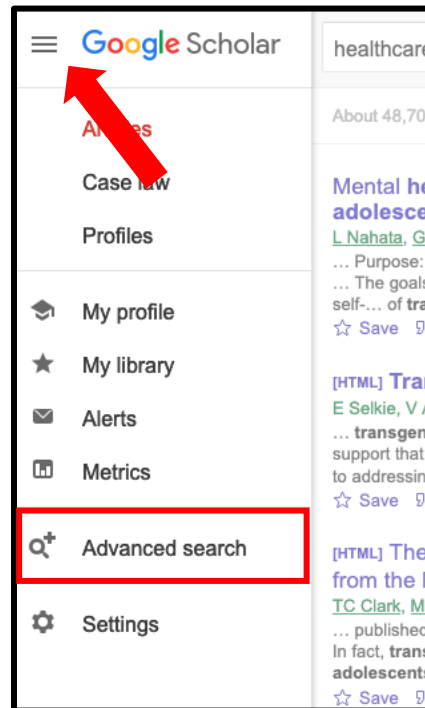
Google Scholar

healthcare

Articles

Case law

Profiles

My profile

My library

Alerts

Metrics

Advanced search

Settings

About 48,70

Mental he adolesce

L Nahata, G

... Purpose:

... The goals

self-... of tra

☆ Save

[HTML] Tra

E Selkie, V

... transgen

support that

to addressin

☆ Save

[HTML] The from the

TC Clark, M

... published

In fact, trans

adolescents

☆ Save